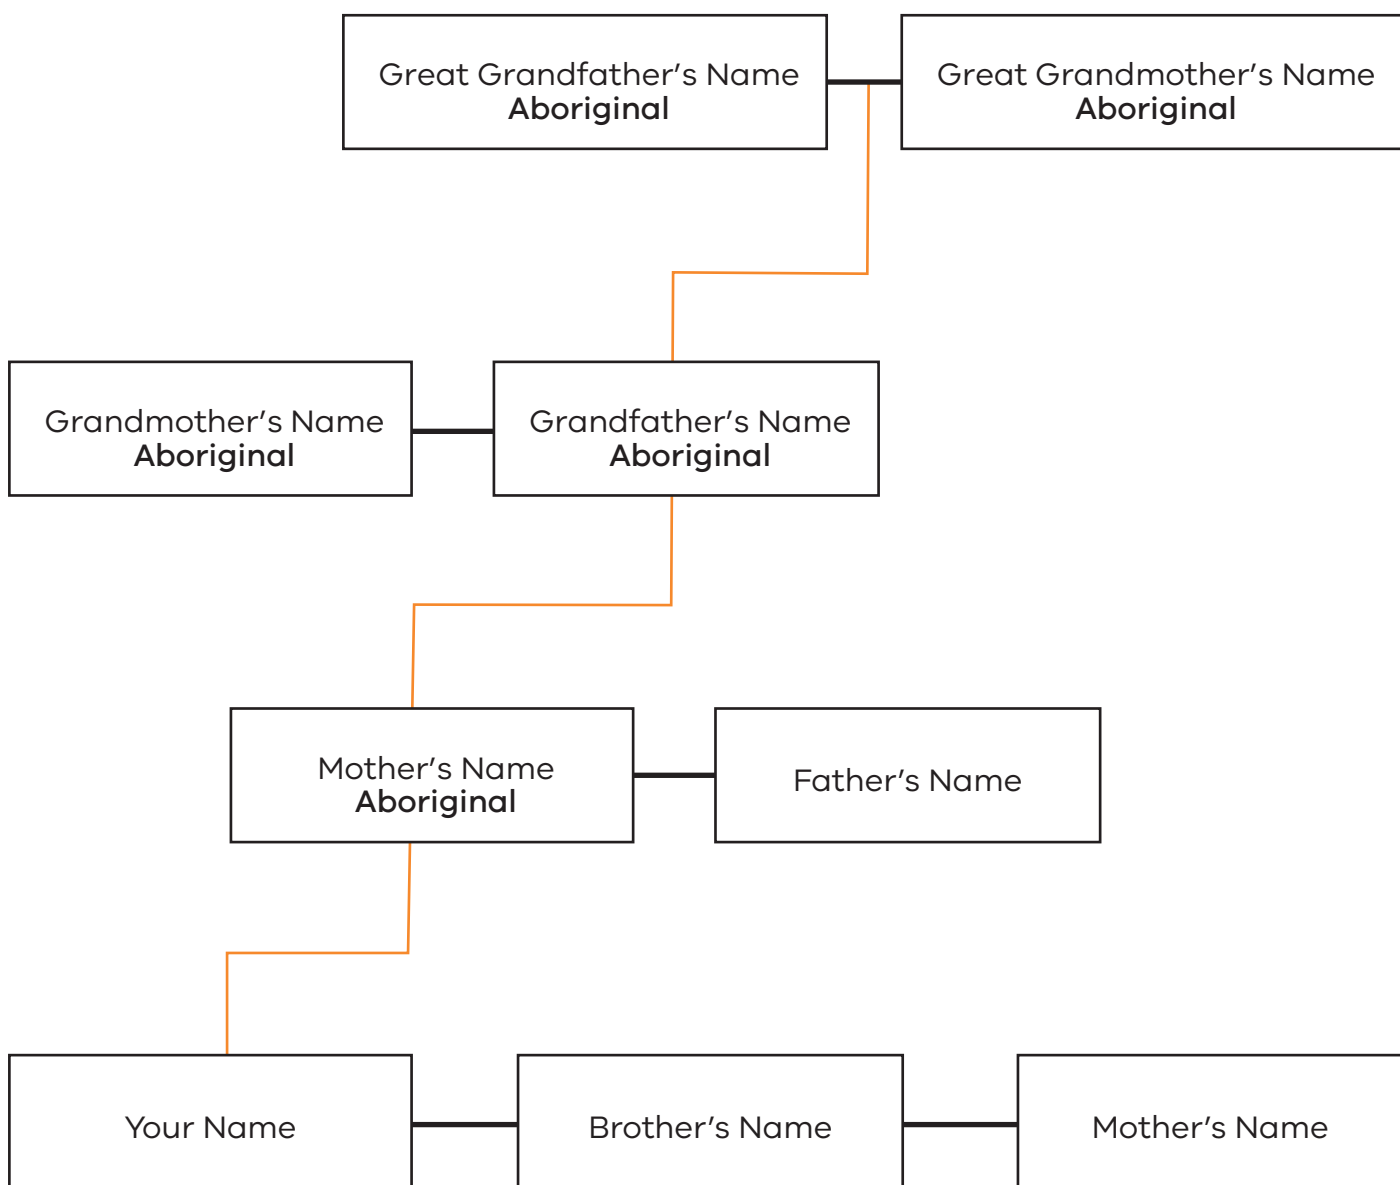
Great Grandfather's Name
**Aboriginal**

Great Grandmother's Name
**Aboriginal**

Grandmother's Name
**Aboriginal**

Grandfather's Name
**Aboriginal**

Mother's Name
**Aboriginal**

Father's Name

Your Name

Brother's Name

Mother's Name